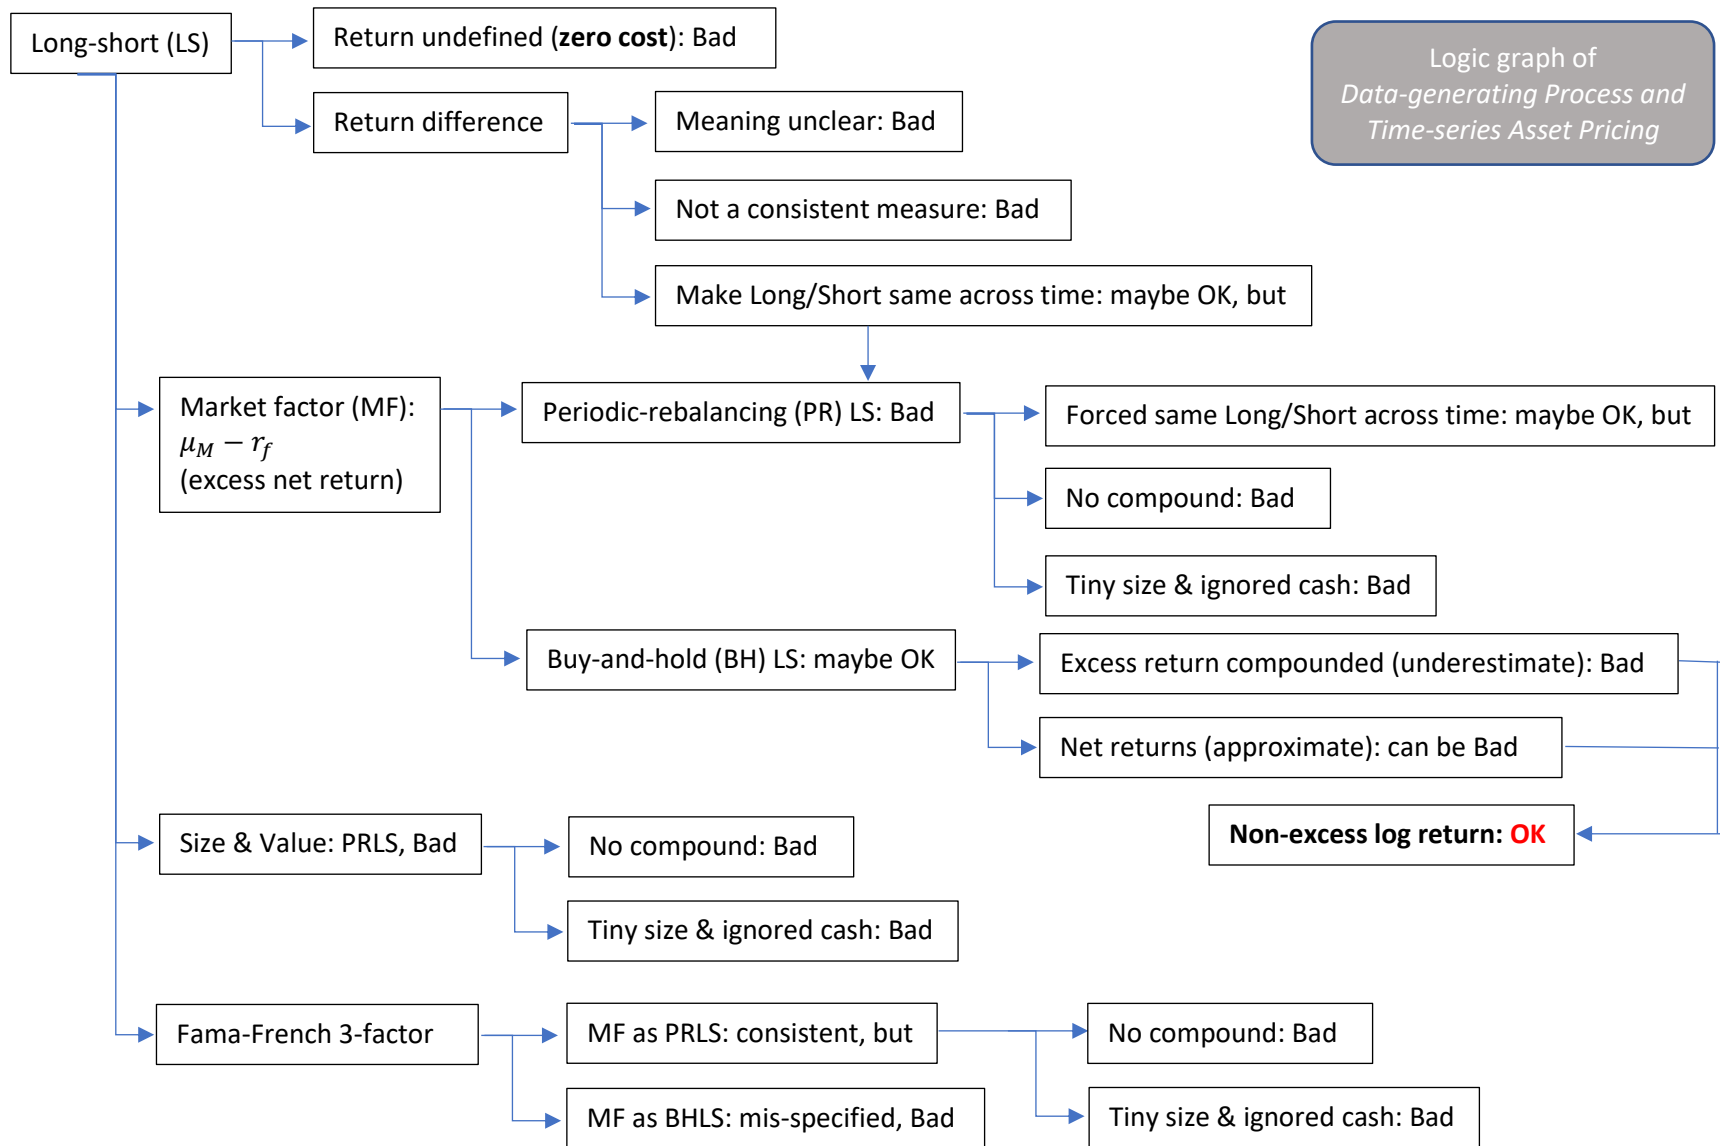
Logic graph of
*Data-generating Process and Time-series Asset Pricing*

Long-short (LS)

Return undefined (**zero cost**): Bad

Return difference

Meaning unclear: Bad

Not a consistent measure: Bad

Make Long/Short same across time: maybe OK, but

Market factor (MF): $\mu_M - r_f$ (excess net return)

Periodic-rebalancing (PR) LS: Bad

Forced same Long/Short across time: maybe OK, but

No compound: Bad

Tiny size & ignored cash: Bad

Buy-and-hold (BH) LS: maybe OK

Excess return compounded (underestimate): Bad

Net returns (approximate): can be Bad

**Non-excess log return: OK**

Size & Value: PRLS, Bad

No compound: Bad

Tiny size & ignored cash: Bad

Fama-French 3-factor

MF as PRLS: consistent, but

No compound: Bad

Tiny size & ignored cash: Bad

MF as BHLS: mis-specified, Bad